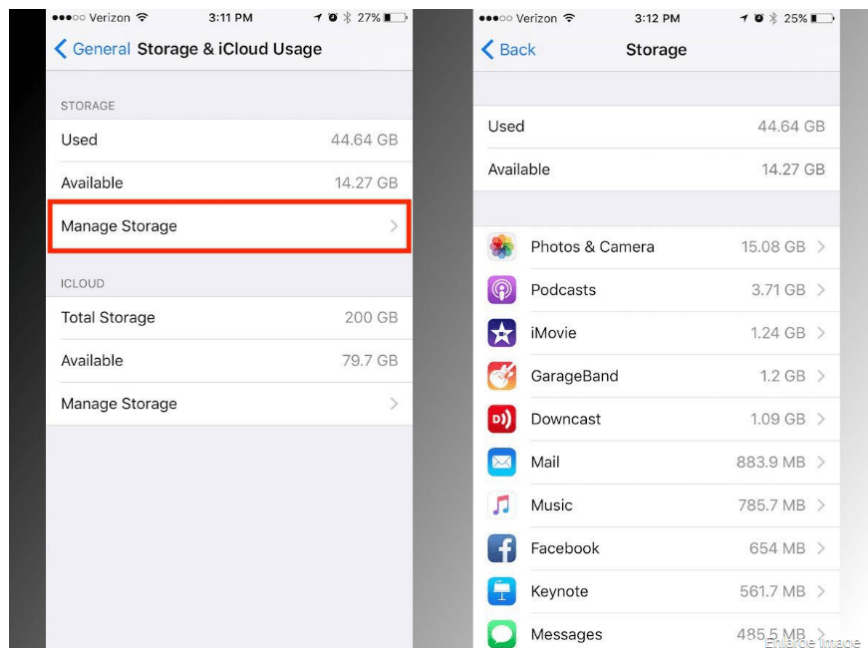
●●●○○ Verizon 3:11 PM 27%

General Storage & iCloud Usage

STORAGE

Used 44.64 GB

Available 14.27 GB

Manage Storage

ICLOUD

Total Storage 200 GB

Available 79.7 GB

Manage Storage

●●●○○ Verizon 3:12 PM 25%

Back Storage

Used 44.64 GB

Available 14.27 GB

Photos & Camera 15.08 GB

Podcasts 3.71 GB

iMovie 1.24 GB

GarageBand 1.2 GB

Downcast 1.09 GB

Mail 883.9 MB

Music 785.7 MB

Facebook 654 MB

Keynote 561.7 MB

Messages 485.5 MB

Enlarge Image